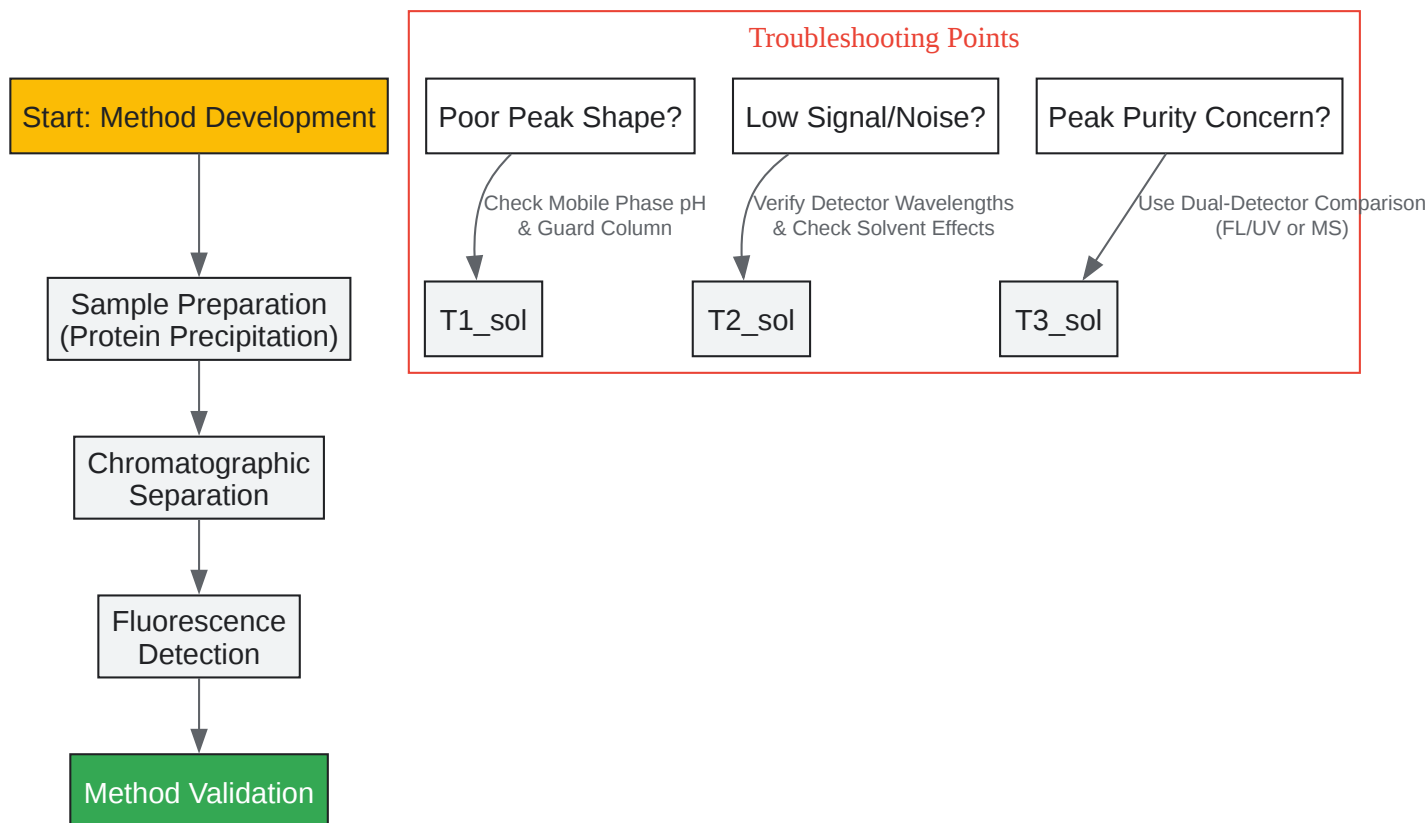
Start: Method Development

Sample Preparation (Protein Precipitation)

Chromatographic Separation

Fluorescence Detection

Method Validation

Troubleshooting Points

Poor Peak Shape?

Check Mobile Phase pH & Guard Column

T1_sol

Low Signal/Noise?

Verify Detector Wavelengths & Check Solvent Effects

T2_sol

Peak Purity Concern?

Use Dual-Detector Comparison (FL/UV or MS)

T3_sol